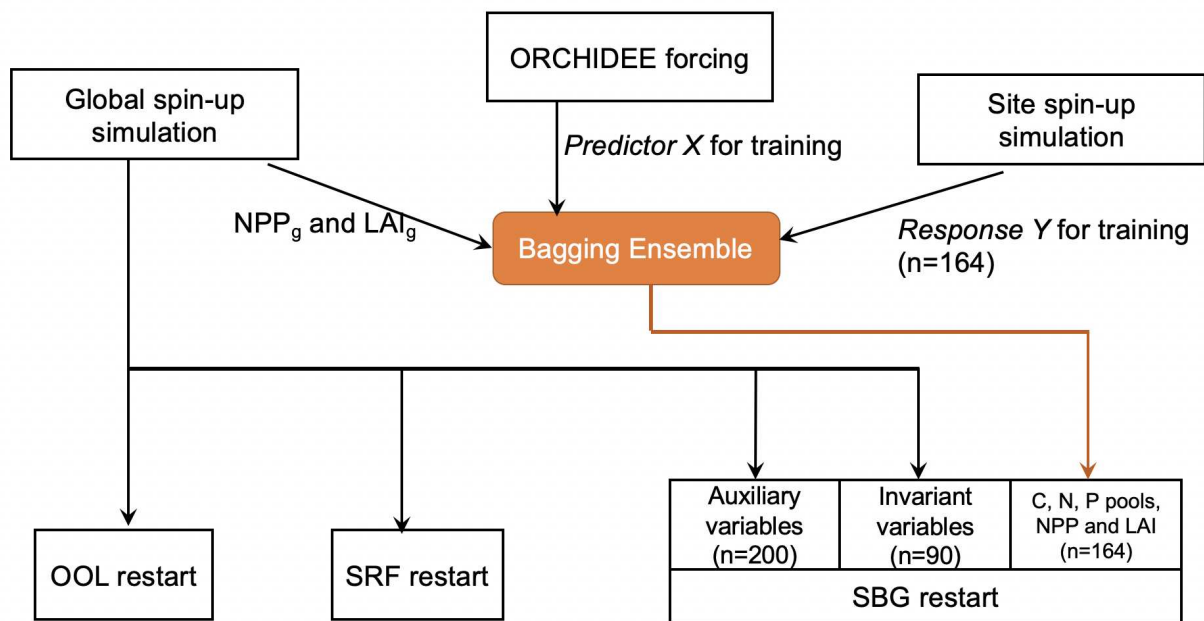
ORCHIDEE forcing

Global spin-up simulation

Site spin-up simulation

*Predictor X* for training

$NPP_g$ and $LAI_g$

Bagging Ensemble

*Response Y* for training (n=164)

| Auxiliary variables (n=200) | Invariant variables (n=90) | C, N, P pools, NPP and LAI (n=164) |
|---|---|---|
| SBG restart | | |

OOL restart

SRF restart